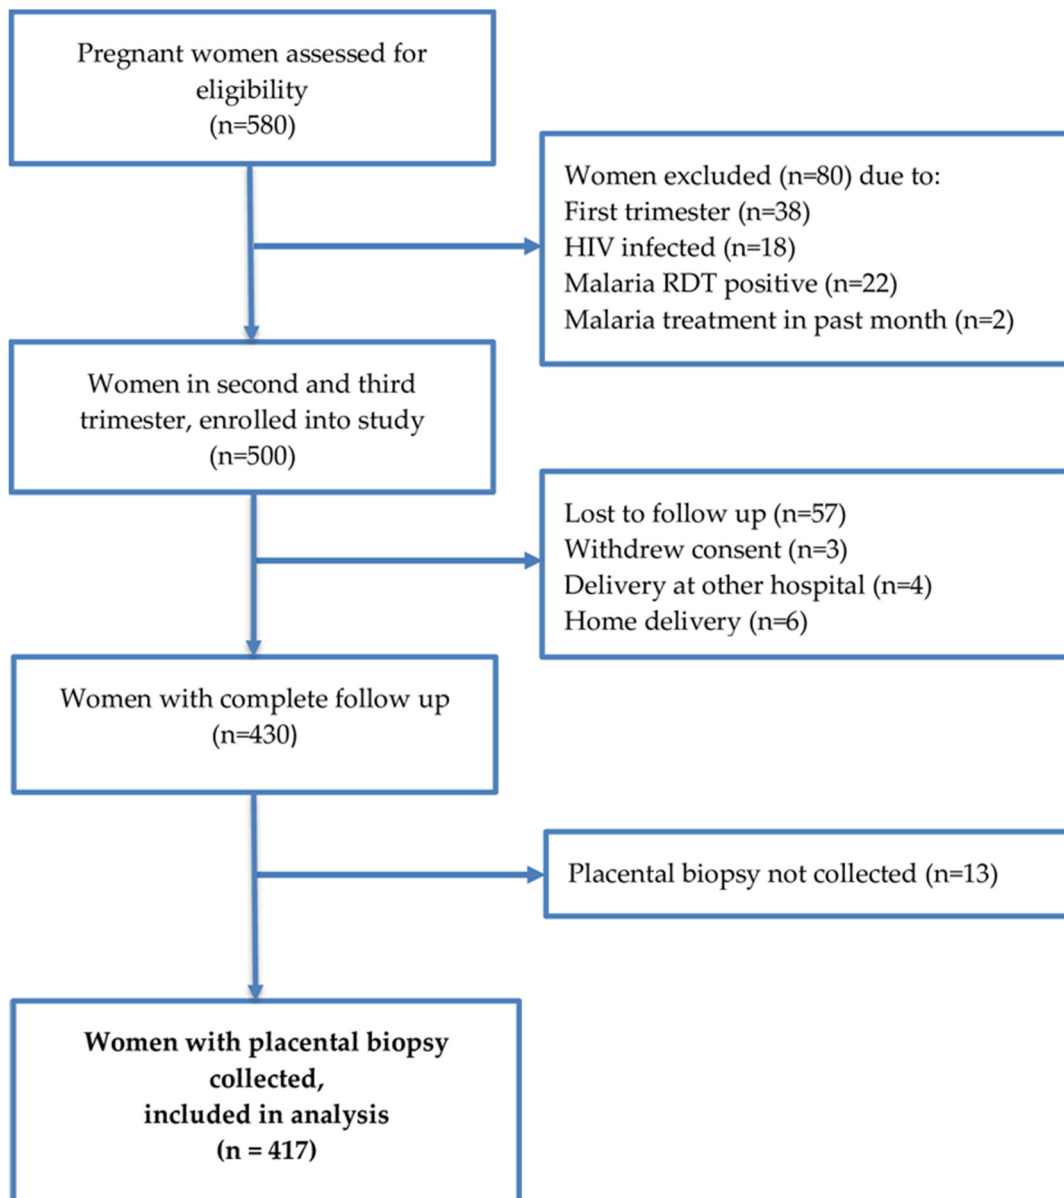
Pregnant women assessed for eligibility
(n=580)

Women excluded (n=80) due to:
First trimester (n=38)
HIV infected (n=18)
Malaria RDT positive (n=22)
Malaria treatment in past month (n=2)

Women in second and third trimester, enrolled into study
(n=500)

Lost to follow up (n=57)
Withdrew consent (n=3)
Delivery at other hospital (n=4)
Home delivery (n=6)

Women with complete follow up
(n=430)

Placental biopsy not collected (n=13)

**Women with placental biopsy collected, included in analysis (n = 417)**